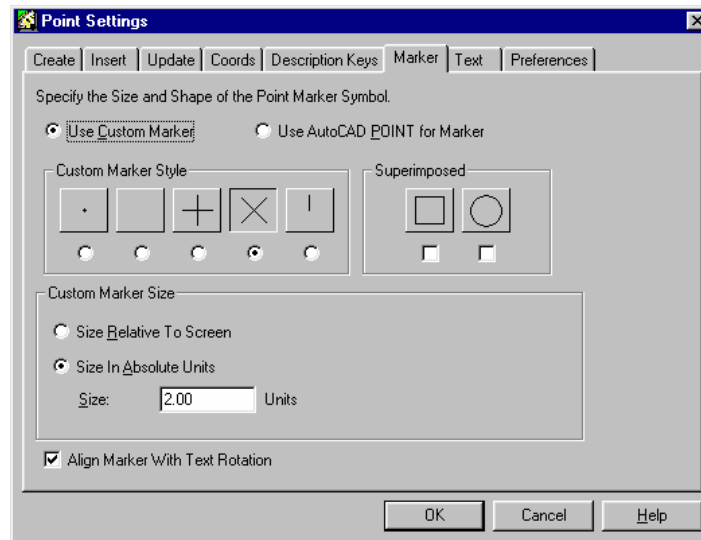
Point Settings

Create | Insert | Update | Coords | Description Keys | Marker | Text | Preferences

Specify the Size and Shape of the Point Marker Symbol.

Use Custom Marker

Use AutoCAD POINT for Marker

Custom Marker Style

Superimposed

Custom Marker Size

Size Relative To Screen

Size In Absolute Units

Size: 2.00 Units

Align Marker With Text Rotation

OK

Cancel

Help